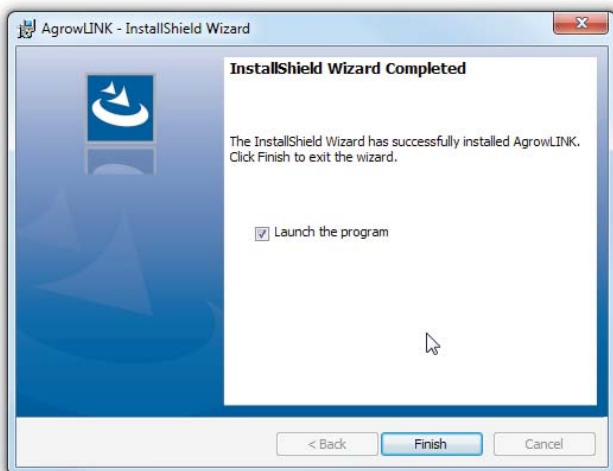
AgrowLINK - InstallShield Wizard

InstallShield Wizard Completed

The InstallShield Wizard has successfully installed AgrowLINK. Click Finish to exit the wizard.

Launch the program

< Back

Finish

Cancel